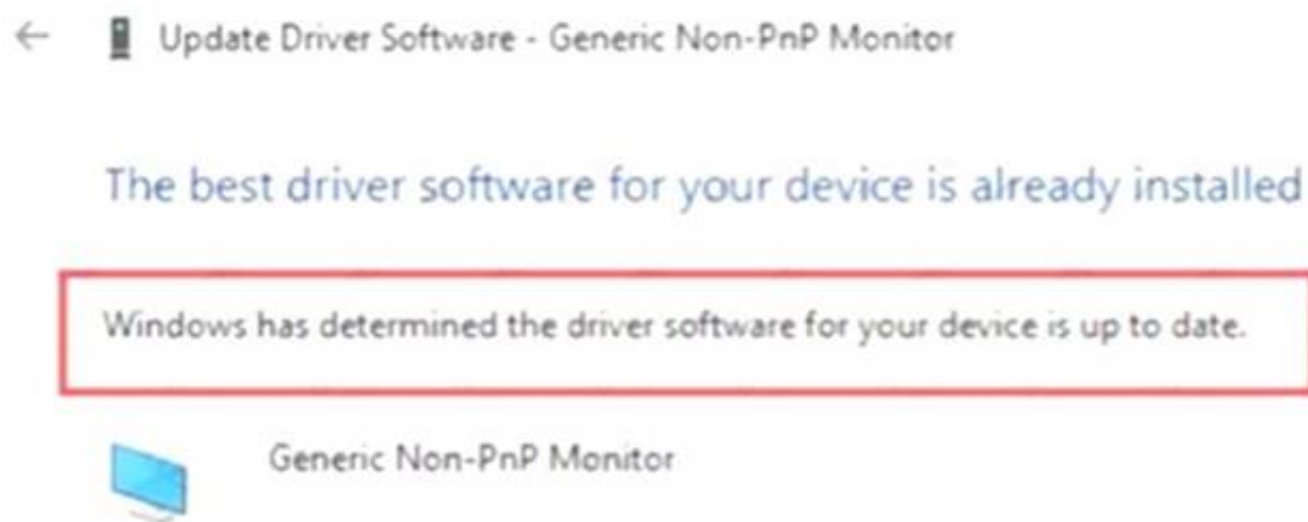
←

Update Driver Software - Generic Non-PnP Monitor

The best driver software for your device is already installed

Windows has determined the driver software for your device is up to date.

Generic Non-PnP Monitor